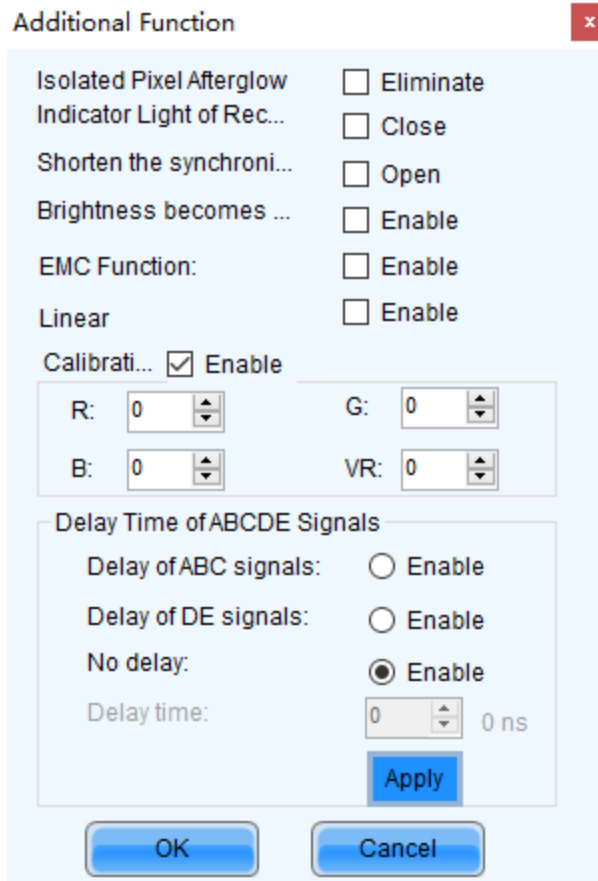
Additional Function
x

Isolated Pixel Afterglow
Eliminate
Indicator Light of Rec...
Close
Shorten the synchroni...
Open
Brightness becomes ...
Enable
EMC Function:
Enable
Linear
Enable
Calibrati...
Enable
R: 0
G: 0
B: 0
VR: 0

Delay Time of ABCDE Signals
Delay of ABC signals:
Enable
Delay of DE signals:
Enable
No delay:
Enable
Delay time:
0
0 ns
Apply

OK
Cancel